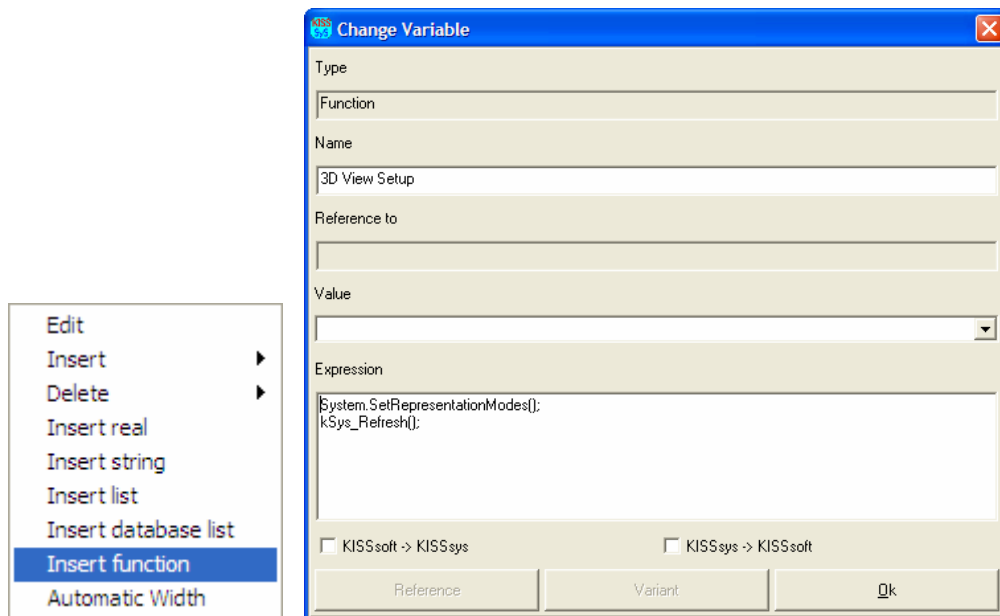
Edit
Insert
Delete
Insert real
Insert string
Insert list
Insert database list
Insert function
Automatic Width

Change Variable

Type
Function
Name
3D View Setup
Reference to
Value
Expression
System.SetRepresentationModes();
kSys_Refresh();

KISSsoft -> KISSsys
KISSsys -> KISSsoft

Reference
Variant
Ok